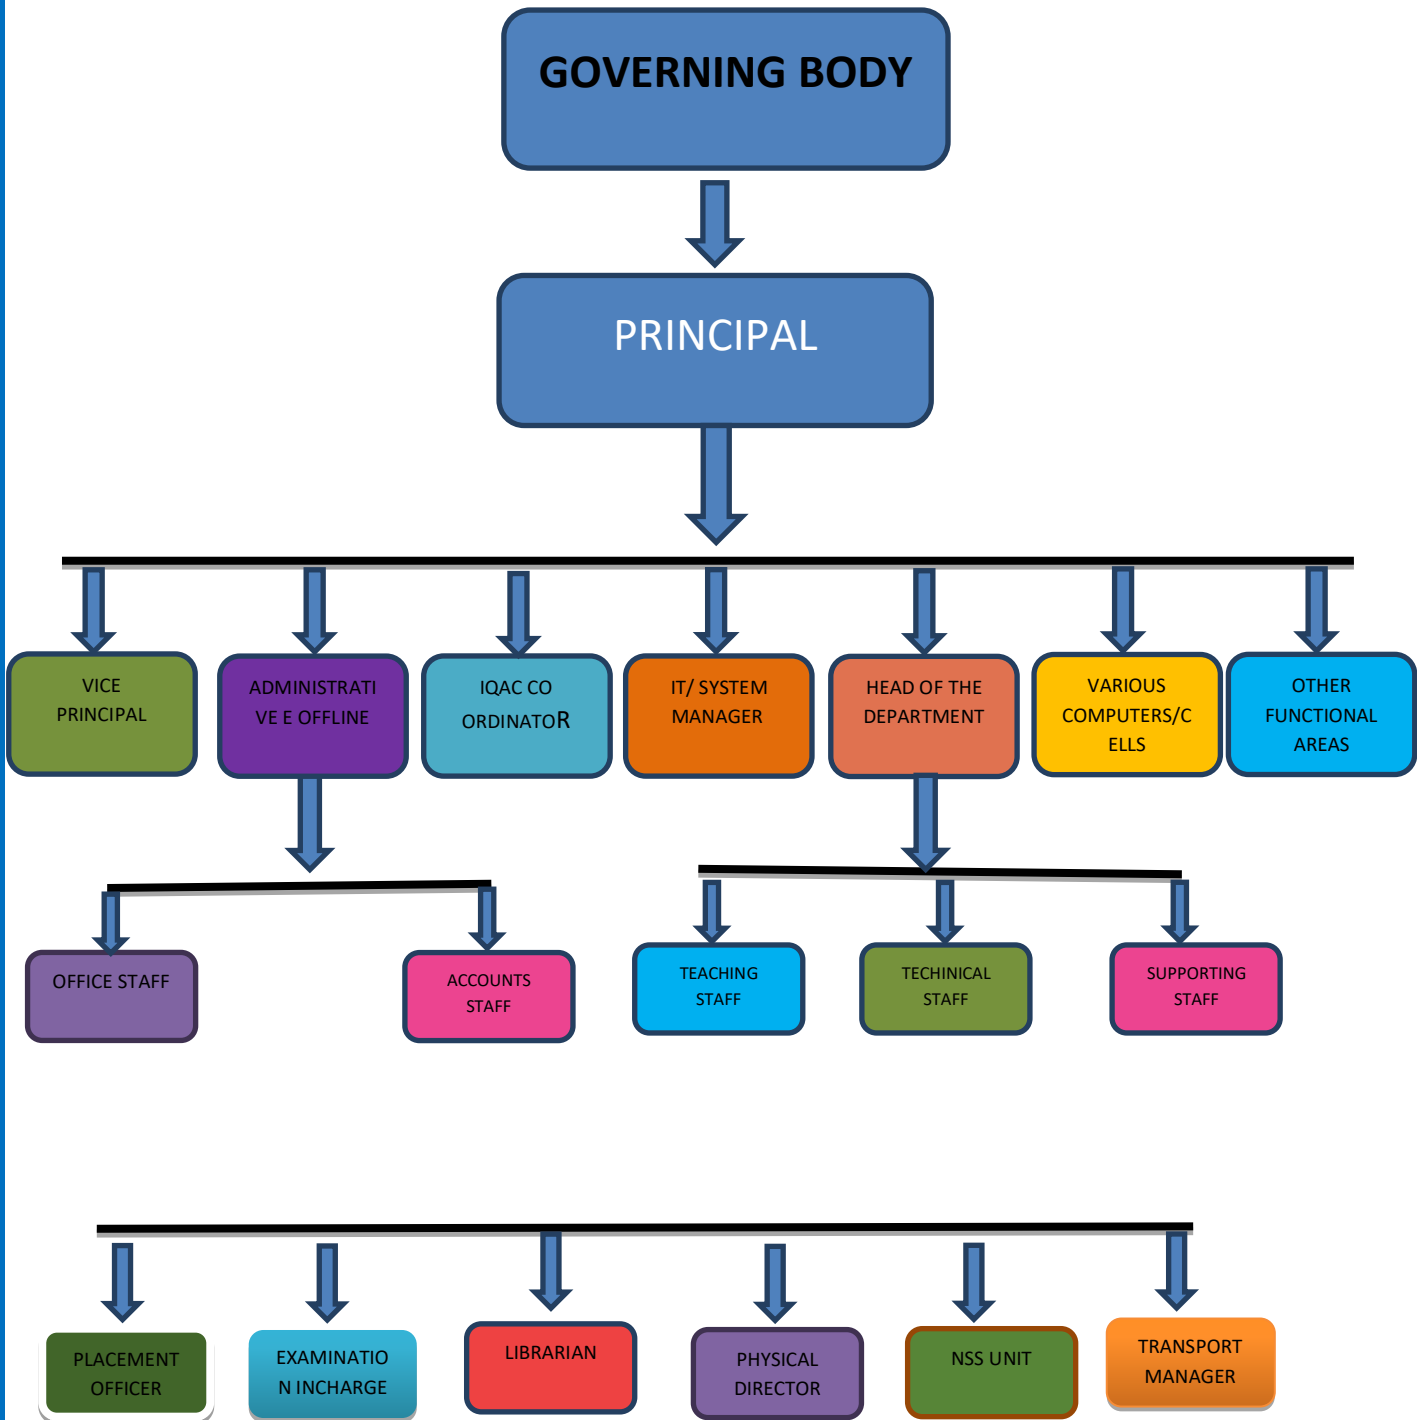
GOVERNING BODY

PRINCIPAL

VICE PRINCIPAL

ADMINISTRATIVE E OFFLINE

IQAC CO ORDINATOR

IT/ SYSTEM MANAGER

HEAD OF THE DEPARTMENT

VARIOUS COMPUTERS/CELLS

OTHER FUNCTIONAL AREAS

OFFICE STAFF

ACCOUNTS STAFF

TEACHING STAFF

TECHINICAL STAFF

SUPPORTING STAFF

PLACEMENT OFFICER

EXAMINATION INCHARGE

LIBRARIAN

PHYSICAL DIRECTOR

NSS UNIT

TRANSPORT MANAGER